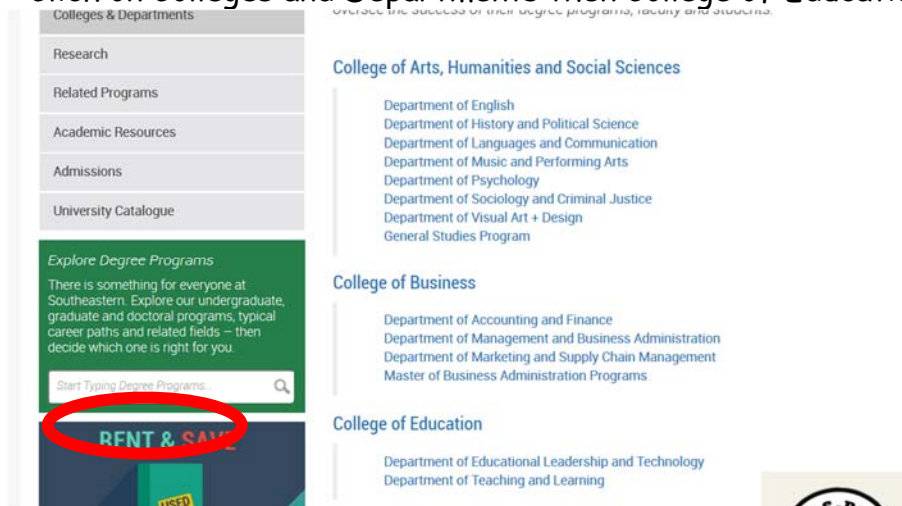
Colleges & Departments

Research

Related Programs

Academic Resources

Admissions

University Catalogue

Explore Degree Programs

There is something for everyone at Southeastern. Explore our undergraduate, graduate and doctoral programs, typical career paths and related fields – then decide which one is right for you.

Start Typing Degree Programs...

RENT & SAVE

USED

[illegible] the success of their degree programs, faculty and students.

College of Arts, Humanities and Social Sciences

Department of English
Department of History and Political Science
Department of Languages and Communication
Department of Music and Performing Arts
Department of Psychology
Department of Sociology and Criminal Justice
Department of Visual Art + Design
General Studies Program

College of Business

Department of Accounting and Finance
Department of Management and Business Administration
Department of Marketing and Supply Chain Management
Master of Business Administration Programs

College of Education

Department of Educational Leadership and Technology
Department of Teaching and Learning